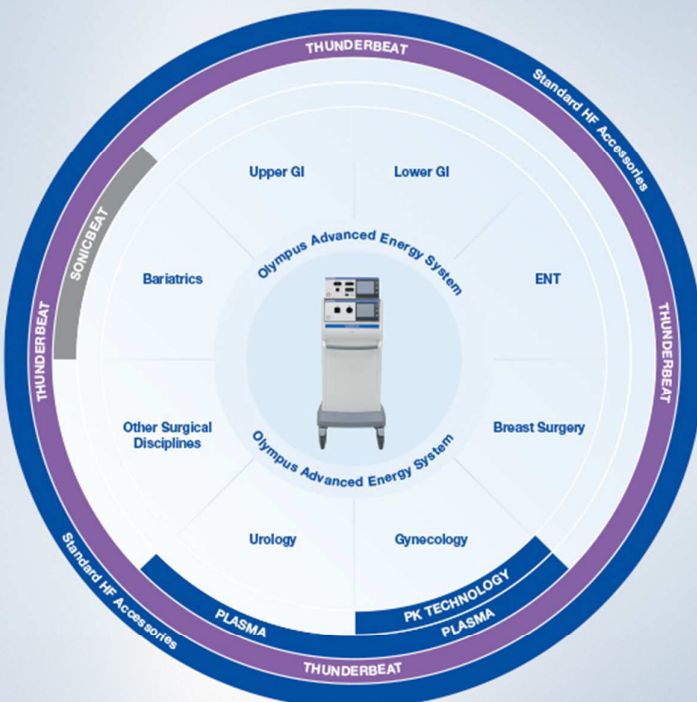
THUNDERBEAT

Standard HF Accessories

SONICBEAT

THUNDERBEAT

THUNDERBEAT

Upper GI

Lower GI

Olympus Advanced Energy System

Bariatrics

ENT

Other Surgical Disciplines

Breast Surgery

Olympus Advanced Energy System

Urology

Gynecology

PK TECHNOLOGY

PLASMA

PLASMA

Standard HF Accessories

THUNDERBEAT